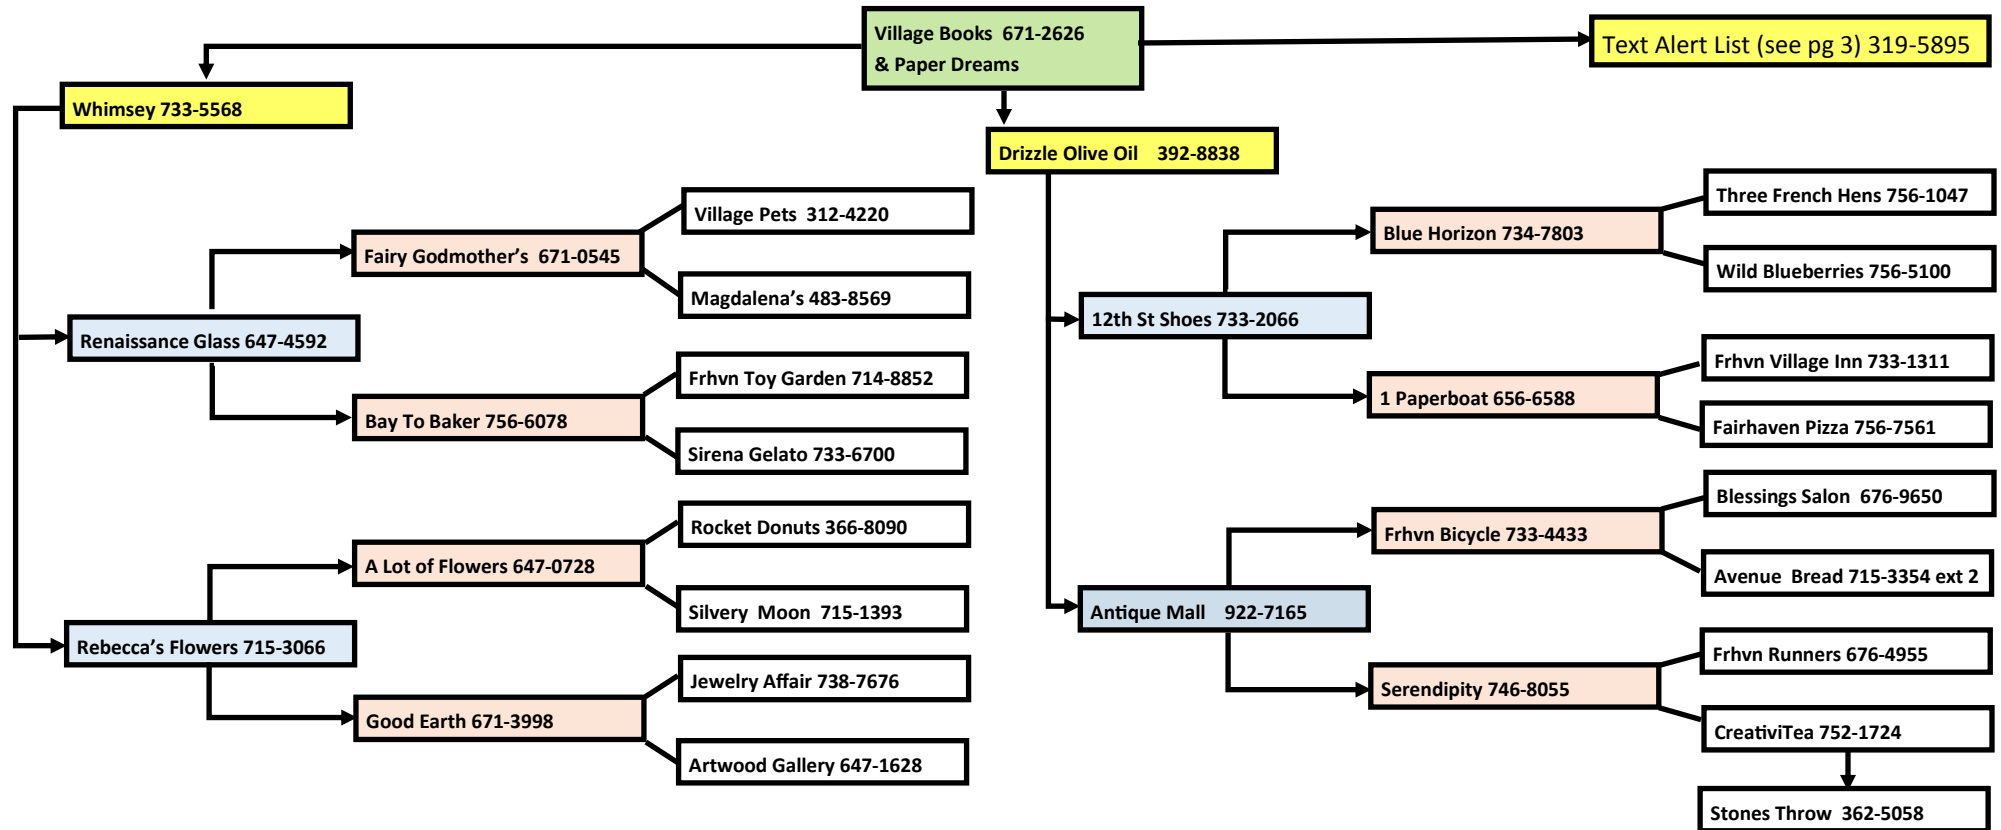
Village Books 671-2626
& Paper Dreams

Text Alert List (see pg 3) 319-5895

Whimsey 733-5568

Drizzle Olive Oil 392-8838

Village Pets 312-4220

Fairy Godmother's 671-0545

Magdalena's 483-8569

Renaissance Glass 647-4592

Frhvn Toy Garden 714-8852

Bay To Baker 756-6078

Sirena Gelato 733-6700

Rocket Donuts 366-8090

A Lot of Flowers 647-0728

Silvery Moon 715-1393

Rebecca's Flowers 715-3066

Jewelry Affair 738-7676

Good Earth 671-3998

Artwood Gallery 647-1628

Three French Hens 756-1047

Blue Horizon 734-7803

Wild Blueberries 756-5100

12th St Shoes 733-2066

Frhvn Village Inn 733-1311

1 Paperboat 656-6588

Fairhaven Pizza 756-7561

Blessings Salon 676-9650

Frhvn Bicycle 733-4433

Avenue Bread 715-3354 ext 2

Antique Mall 922-7165

Frhvn Runners 676-4955

Serendipity 746-8055

CreativiTea 752-1724

Stones Throw 362-5058